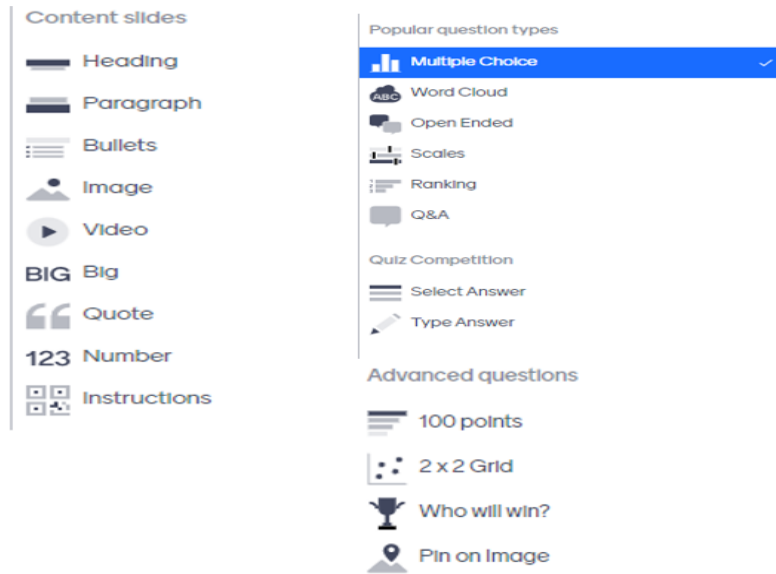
Content slides

Heading

Paragraph

Bullets

Image

Video

BIG Big

Quote

123 Number

Instructions

Popular question types

Multiple Choice

ABC Word Cloud

Open Ended

Scales

Ranking

Q&A

Quiz Competition

Select Answer

Type Answer

Advanced questions

100 points

2 x 2 Grid

Who will win?

Pin on Image